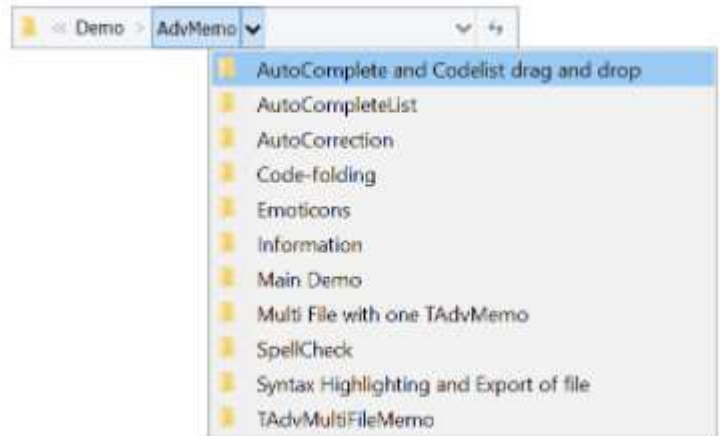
« Demo > AdvMemo

AutoComplete and Codelist drag and drop
AutoCompleteList
AutoCorrection
Code-folding
Emoticons
Information
Main Demo
Multi File with one TAdvMemo
SpellCheck
Syntax Highlighting and Export of file
TAdvMultiFileMemo